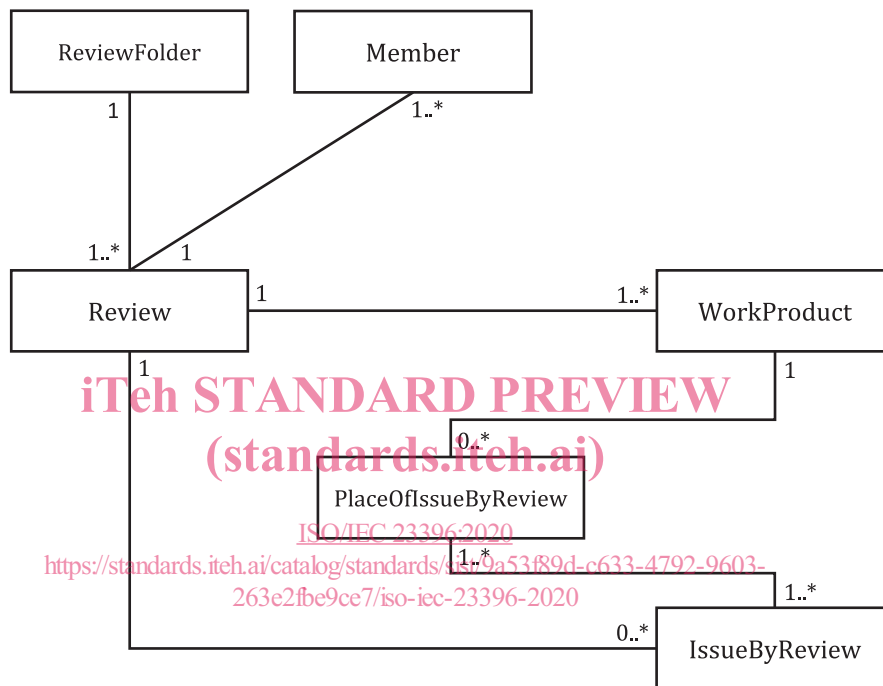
ReviewFolder

Member

1

1..*

1..*

1

Review

1

1..*

WorkProduct

1

1

iTeh STANDARD PREVIEW
(standards.iteh.ai)

0..*

PlaceOfIssueByReview

ISO/IEC 23396:2020
https://standards.iteh.ai/catalog/standards/sist/9a53f89d-c633-4792-9603-263e2fbe9ce7/iso-iec-23396-2020

1..*

1..*

0..*

IssueByReview